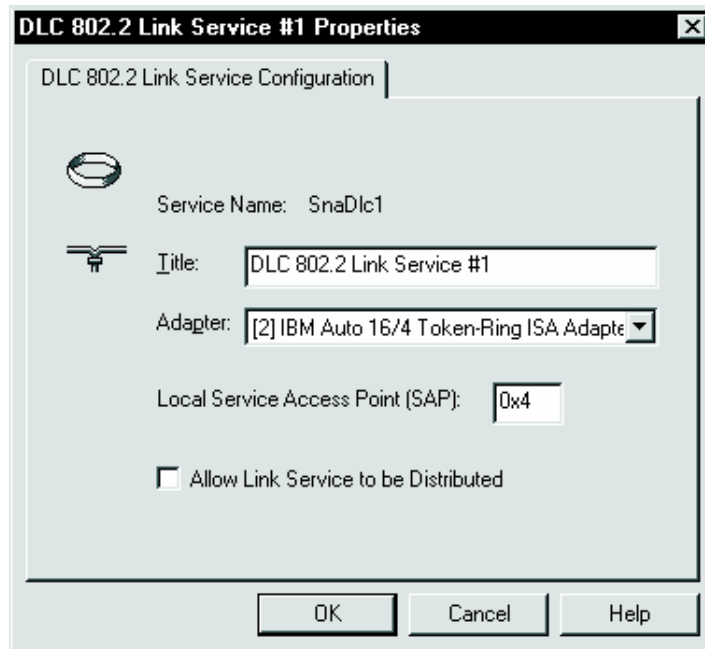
DLC 802.2 Link Service #1 Properties

DLC 802.2 Link Service Configuration

Service Name: SnaDlc1

Title: DLC 802.2 Link Service #1

Adapter: [2] IBM Auto 16/4 Token-Ring ISA Adapte

Local Service Access Point (SAP): 0x4

Allow Link Service to be Distributed

OK Cancel Help